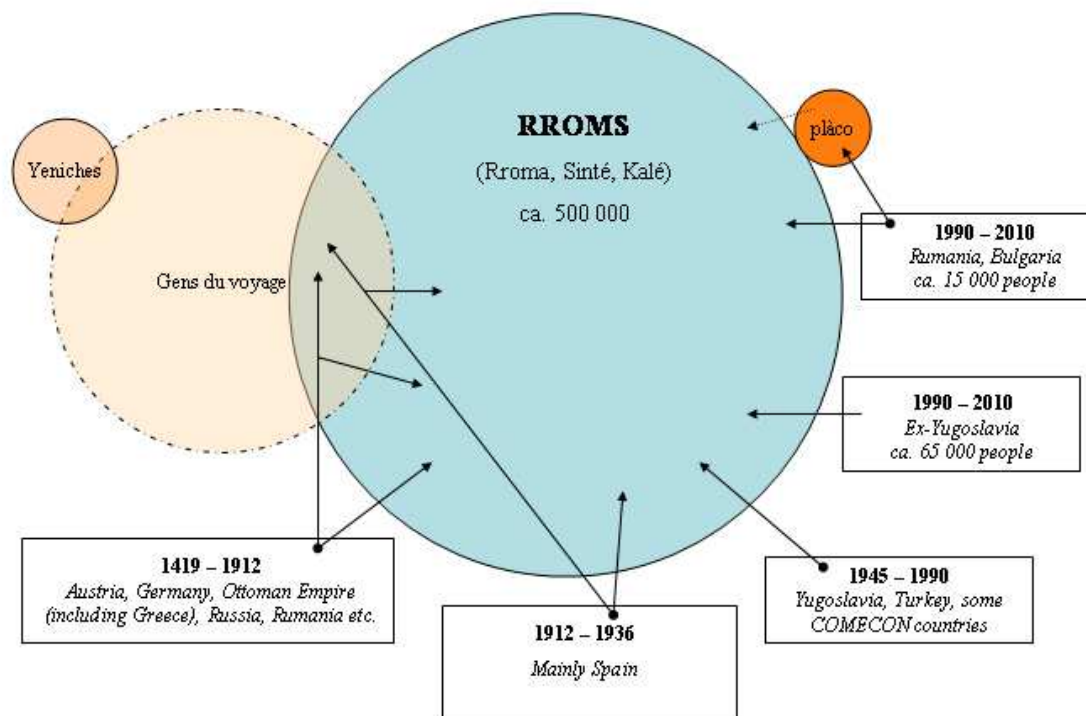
Yeniches

RROMS

(Rroma, Sinté, Kalé)

ca. 500 000

plàco

Gens du voyage

1990 – 2010
Rumania, Bulgaria
ca. 15 000 people

1990 – 2010
Ex-Yugoslavia
ca. 65 000 people

1419 – 1912
Austria, Germany, Ottoman Empire (including Greece), Russia, Rumania etc.

1912 – 1936
Mainly Spain

1945 – 1990
Yugoslavia, Turkey, some COMECON countries